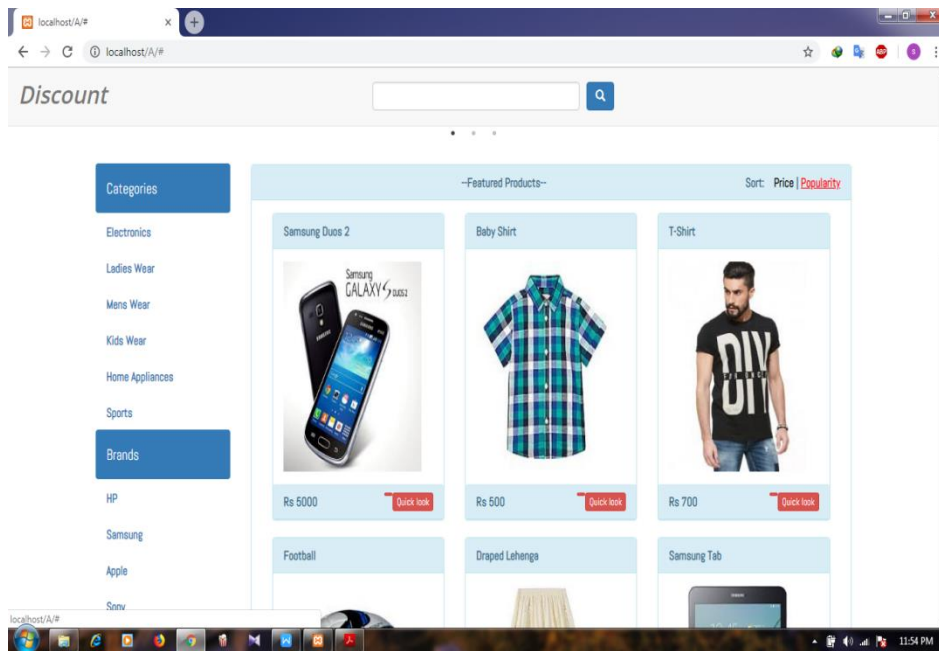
localhost/A/#
localhost/A/#

Discount

Categories
Electronics
Ladies Wear
Mens Wear
Kids Wear
Home Appliances
Sports

Brands
HP
Samsung
Apple
Sony

--Featured Products--
Sort: Price | Popularity

Samsung Duos 2
Samsung GALAXY S DUOS 2
Rs 5000
Quick look

Baby Shirt
Rs 500
Quick look

T-Shirt
DIY
Rs 700
Quick look

Football

Draped Lehenga

Samsung Tab

localhost/A/#
11:54 PM